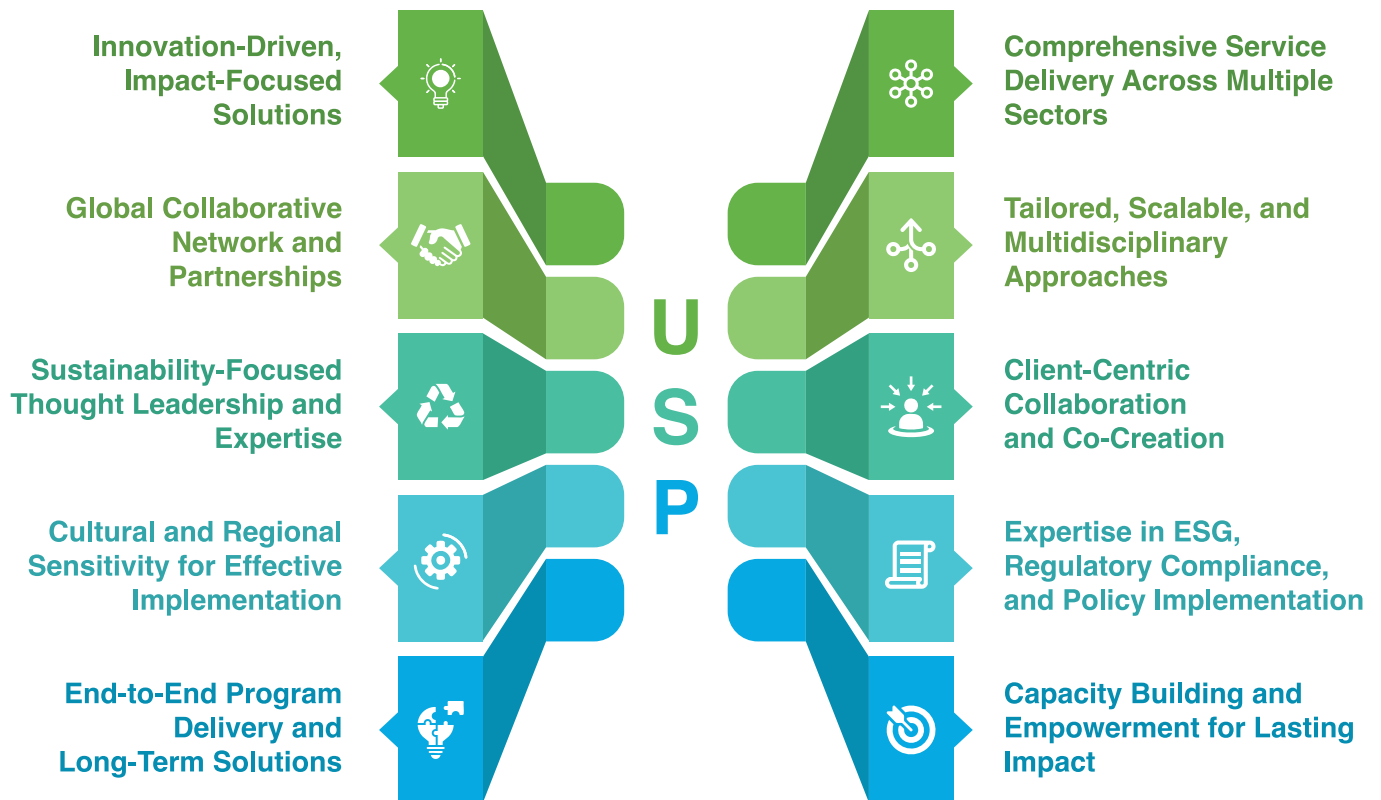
Innovation-Driven, Impact-Focused Solutions

Global Collaborative Network and Partnerships

Sustainability-Focused Thought Leadership and Expertise

Cultural and Regional Sensitivity for Effective Implementation

End-to-End Program Delivery and Long-Term Solutions

U
S
P

Comprehensive Service Delivery Across Multiple Sectors

Tailored, Scalable, and Multidisciplinary Approaches

Client-Centric Collaboration and Co-Creation

Expertise in ESG, Regulatory Compliance, and Policy Implementation

Capacity Building and Empowerment for Lasting Impact